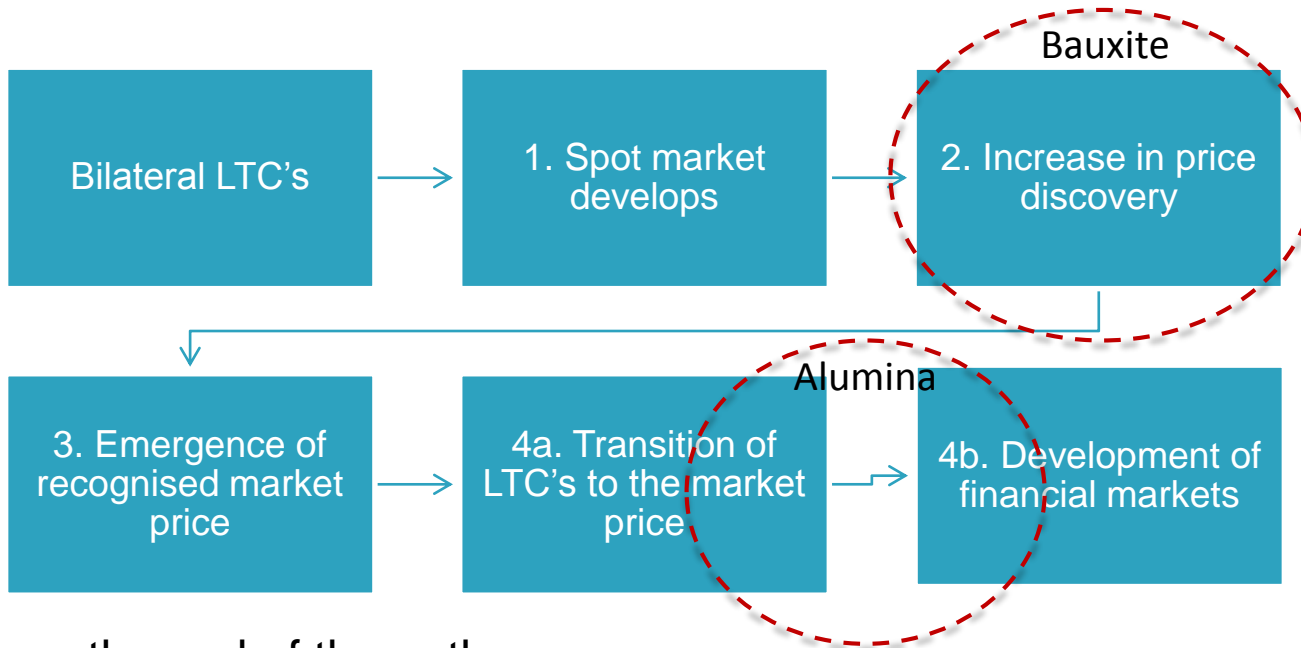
Bauxite

Bilateral LTC's

1. Spot market develops

2. Increase in price discovery

Alumina

3. Emergence of recognised market price

4a. Transition of LTC's to the market price

4b. Development of financial markets

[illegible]